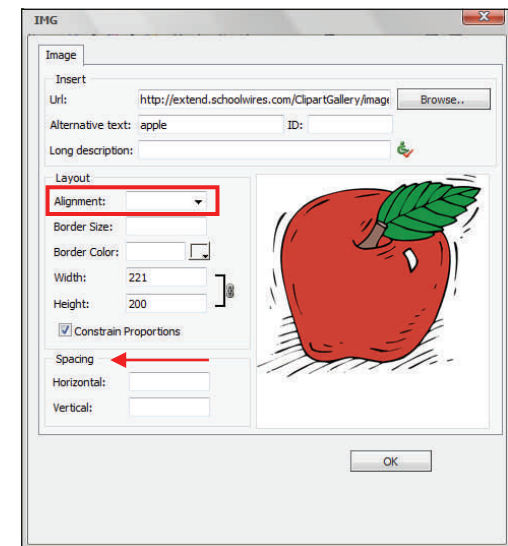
IMG

Image

Insert

Url: http://extend.schoolwires.com/ClipartGallery/image

Browse..

Alternative text: apple

ID:

Long description:

Layout

Alignment:

Border Size:

Border Color:

Width: 221

Height: 200

Constrain Proportions

Spacing

Horizontal:

Vertical:

OK